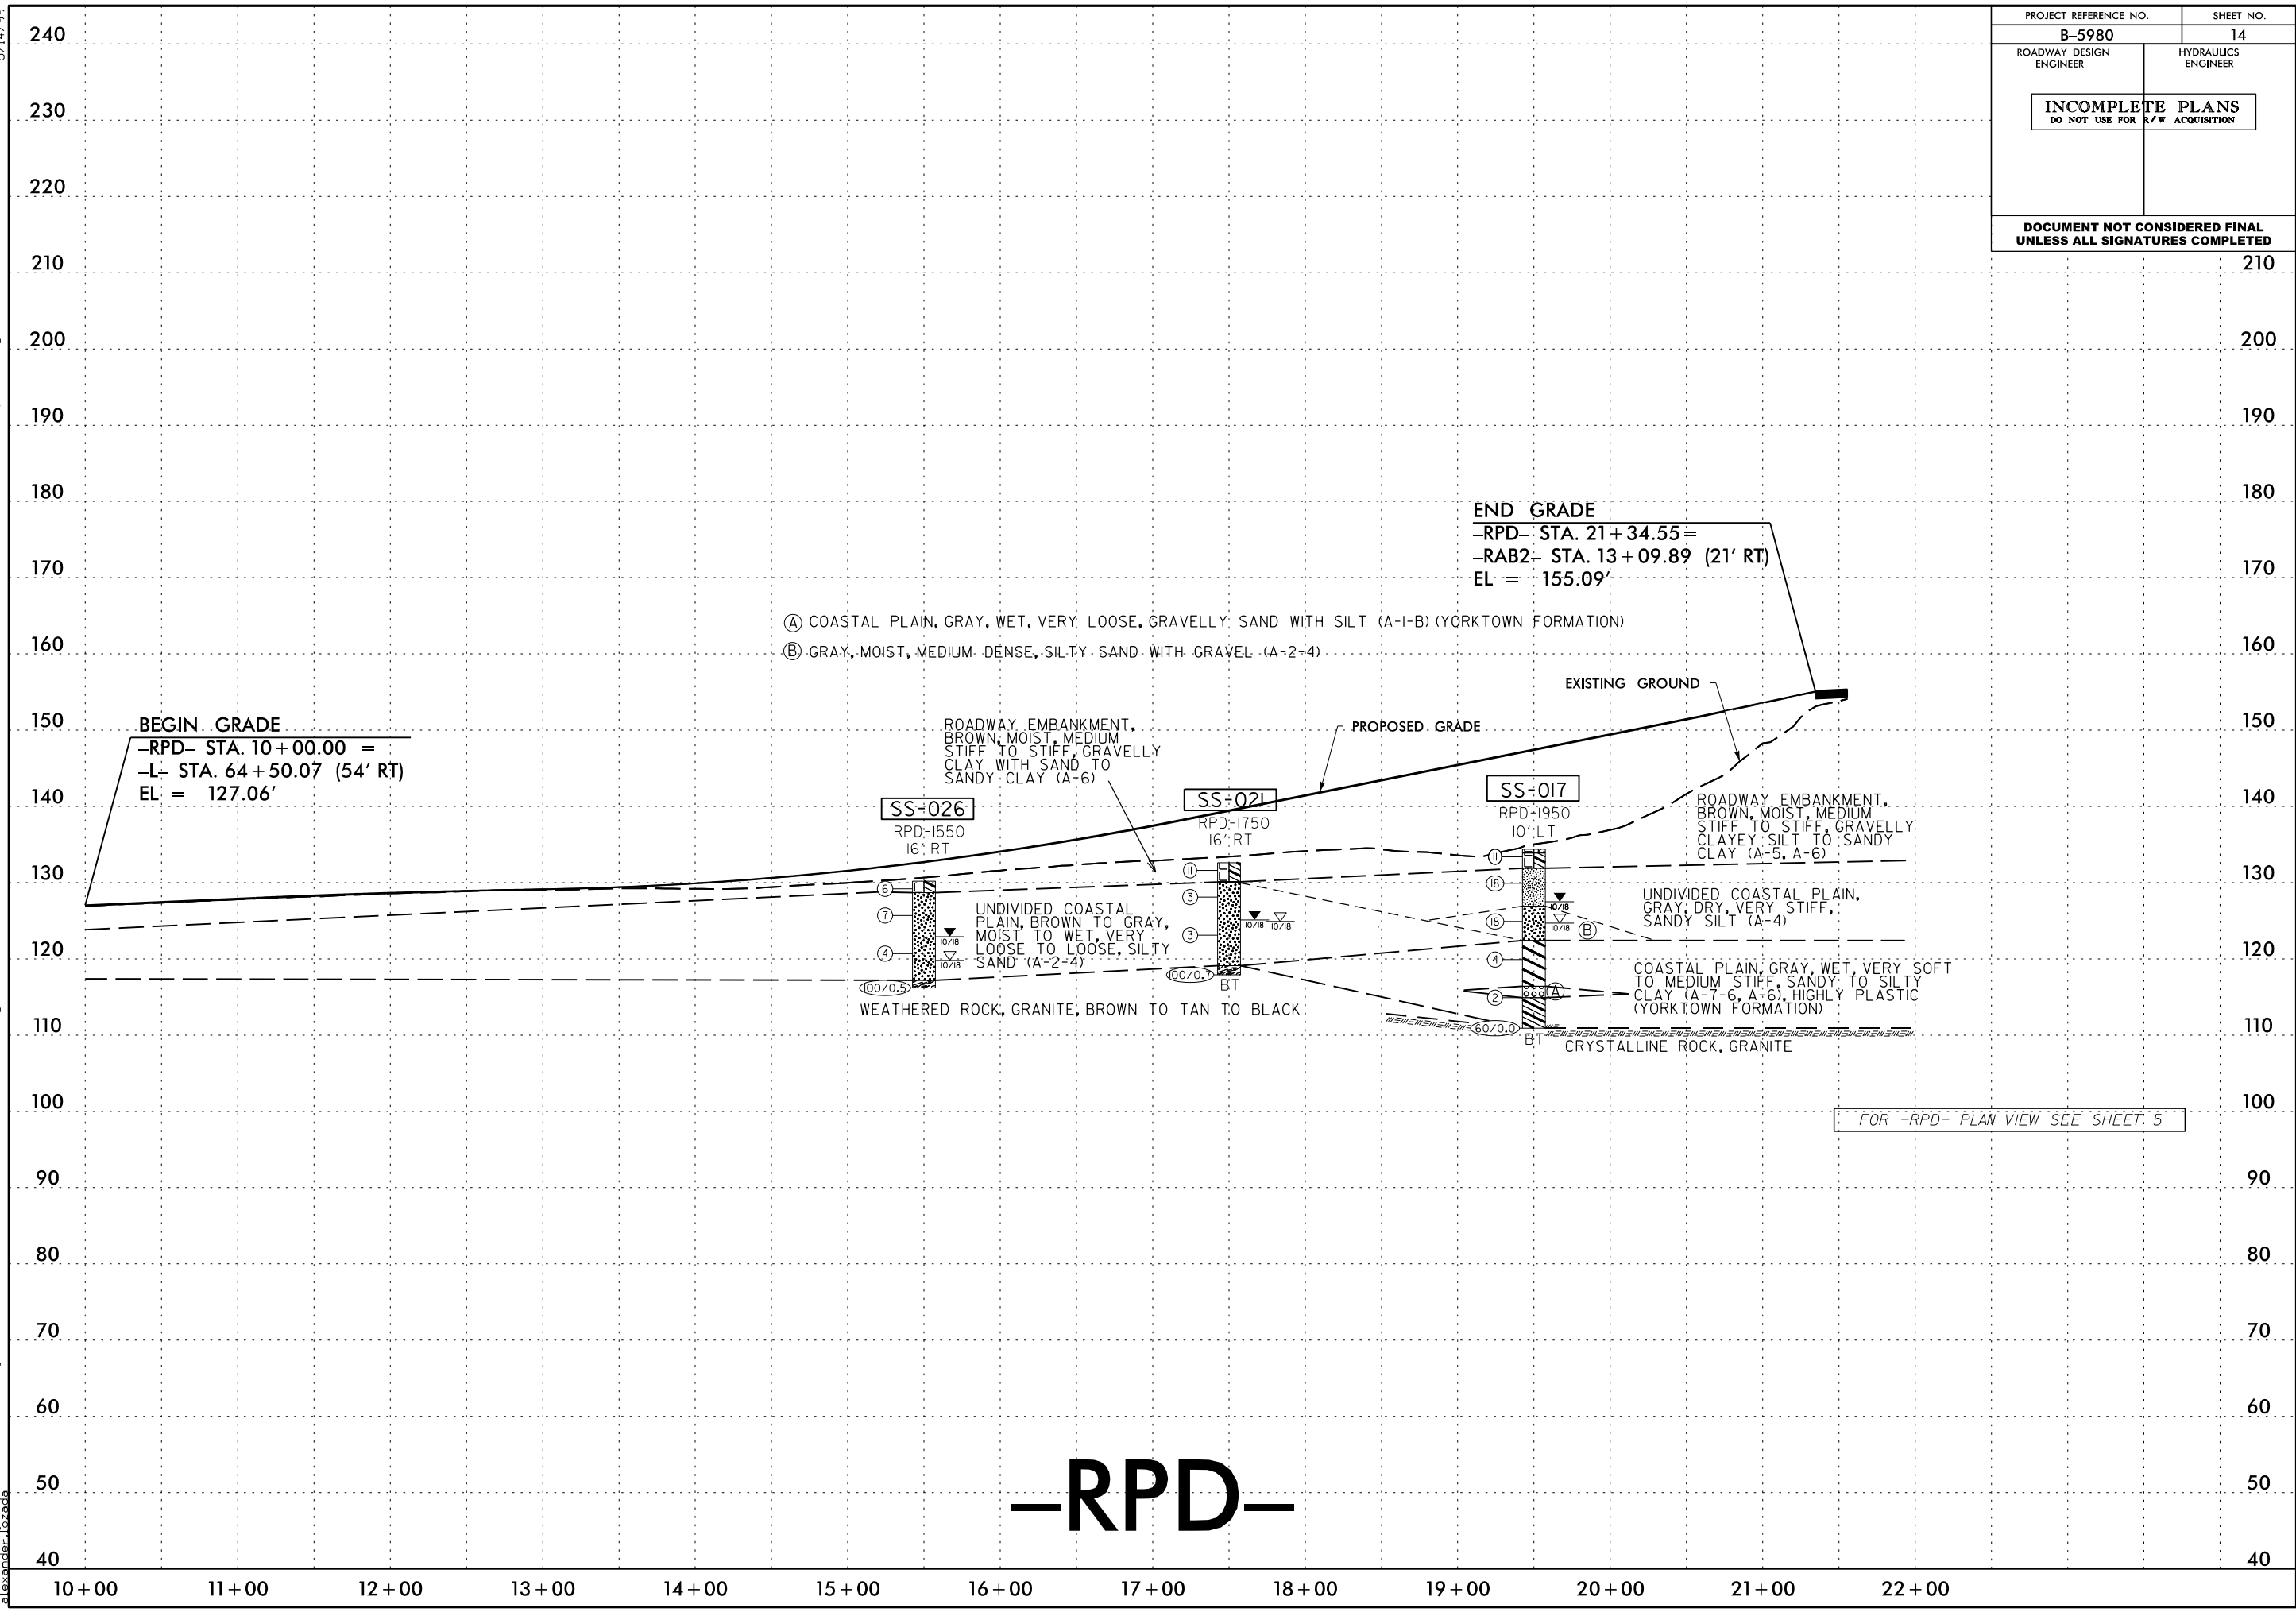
| PROJECT REFERENCE NO. | SHEET NO. |
|---|---|
| B-5980 | 14 |
| ROADWAY DESIGN ENGINEER | HYDRAULICS ENGINEER |

INCOMPLETE PLANS
DO NOT USE FOR R/W ACQUISITION

DOCUMENT NOT CONSIDERED FINAL UNLESS ALL SIGNATURES COMPLETED

240
230
220
210
200
190
180
170
160
150
140
130
120
110
100
90
80
70
60
50
40

END GRADE
-RPD- STA. 21+34.55=
-RAB2- STA. 13+09.89 (21' RT)
EL = 155.09'

Ⓐ COASTAL PLAIN, GRAY, WET, VERY LOOSE, GRAVELLY SAND WITH SILT (A-1-B) (YORKTOWN FORMATION)
Ⓑ GRAY, MOIST, MEDIUM DENSE, SILTY SAND WITH GRAVEL (A-2-4)

EXISTING GROUND

BEGIN GRADE
-RPD- STA. 10+00.00 =
-L- STA. 64+50.07 (54' RT)
EL = 127.06'

ROADWAY EMBANKMENT, BROWN, MOIST, MEDIUM STIFF TO STIFF, GRAVELLY CLAY WITH SAND TO SANDY CLAY (A-6)

PROPOSED GRADE

SS-026
RPD-1550
16' RT

SS-021
RPD-1750
16' RT

SS-017
RPD-1950
10' LT

ROADWAY EMBANKMENT, BROWN, MOIST, MEDIUM STIFF TO STIFF, GRAVELLY CLAYEY SILT TO SANDY CLAY (A-5, A-6)

6
7
4
10/18
10/18
100/0.5

UNDIVIDED COASTAL PLAIN, BROWN TO GRAY, MOIST TO WET, VERY LOOSE TO LOOSE, SILTY SAND (A-2-4)

11
3
3
10/18 10/18
100/0.7
BT

11
18
18
4
2
10/18
10/18
Ⓑ
Ⓐ
60/0.0
BT

UNDIVIDED COASTAL PLAIN, GRAY, DRY, VERY STIFF, SANDY SILT (A-4)

COASTAL PLAIN, GRAY, WET, VERY SOFT TO MEDIUM STIFF, SANDY TO SILTY CLAY (A-7-6, A-6), HIGHLY PLASTIC (YORKTOWN FORMATION)

WEATHERED ROCK, GRANITE, BROWN TO TAN TO BLACK

CRYSTALLINE ROCK, GRANITE

FOR -RPD- PLAN VIEW SEE SHEET 5

-RPD-

10+00 11+00 12+00 13+00 14+00 15+00 16+00 17+00 18+00 19+00 20+00 21+00 22+00

alexander.lozada